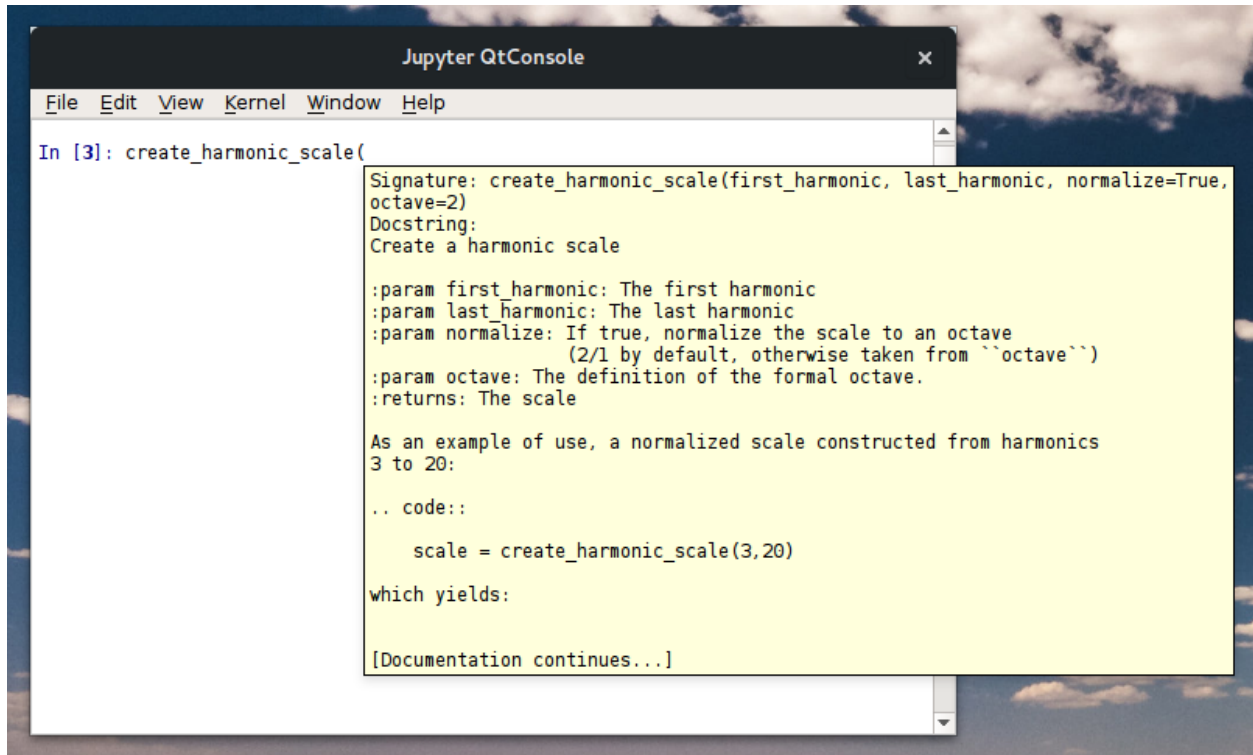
Jupyter QtConsole

File Edit View Kernel Window Help

In [3]: create_harmonic_scale(

Signature: create_harmonic_scale(first_harmonic, last_harmonic, normalize=True, octave=2)
Docstring:
Create a harmonic scale

:param first_harmonic: The first harmonic
:param last_harmonic: The last harmonic
:param normalize: If true, normalize the scale to an octave
(2/1 by default, otherwise taken from ``octave``)
:param octave: The definition of the formal octave.
:returns: The scale

As an example of use, a normalized scale constructed from harmonics 3 to 20:

.. code::

scale = create_harmonic_scale(3,20)

which yields:

[Documentation continues...]